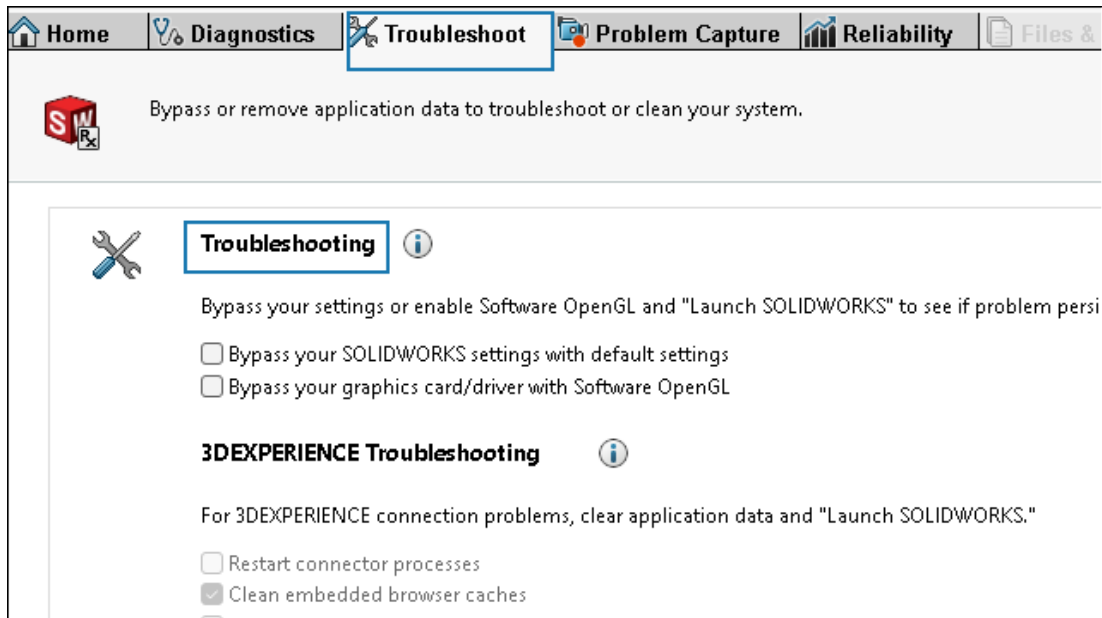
Home | Diagnostics | Troubleshoot | Problem Capture | Reliability | Files &

Bypass or remove application data to troubleshoot or clean your system.

Troubleshooting

Bypass your settings or enable Software OpenGL and "Launch SOLIDWORKS" to see if problem persi

Bypass your SOLIDWORKS settings with default settings

Bypass your graphics card/driver with Software OpenGL

3DEXPERIENCE Troubleshooting

For 3DEXPERIENCE connection problems, clear application data and "Launch SOLIDWORKS."

Restart connector processes

Clean embedded browser caches